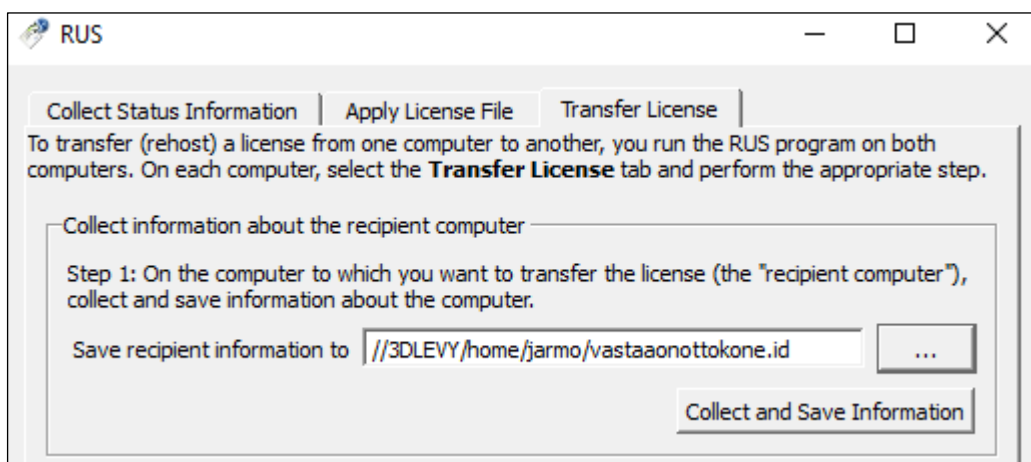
RUS

Collect Status Information | Apply License File | Transfer License

To transfer (rehost) a license from one computer to another, you run the RUS program on both computers. On each computer, select the **Transfer License** tab and perform the appropriate step.

Collect information about the recipient computer

Step 1: On the computer to which you want to transfer the license (the "recipient computer"), collect and save information about the computer.

Save recipient information to //3DLEVY/home/jarmo/vastaaonottokone.id ...

Collect and Save Information